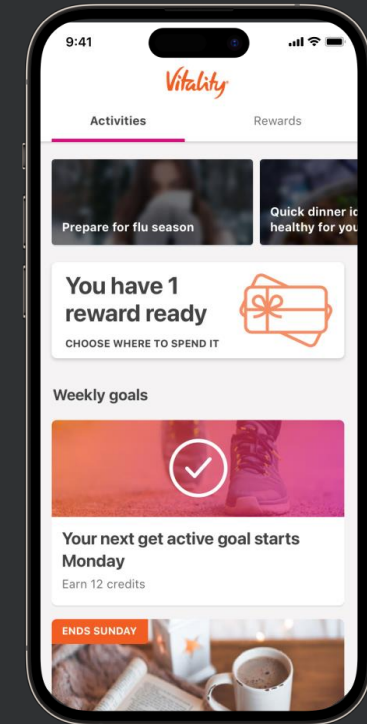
9:41

Vitality

Activities

Rewards

Prepare for flu season

Quick dinner id healthy for you

You have 1 reward ready

CHOOSE WHERE TO SPEND IT

Weekly goals

Your next get active goal starts Monday

Earn 12 credits

ENDS SUNDAY